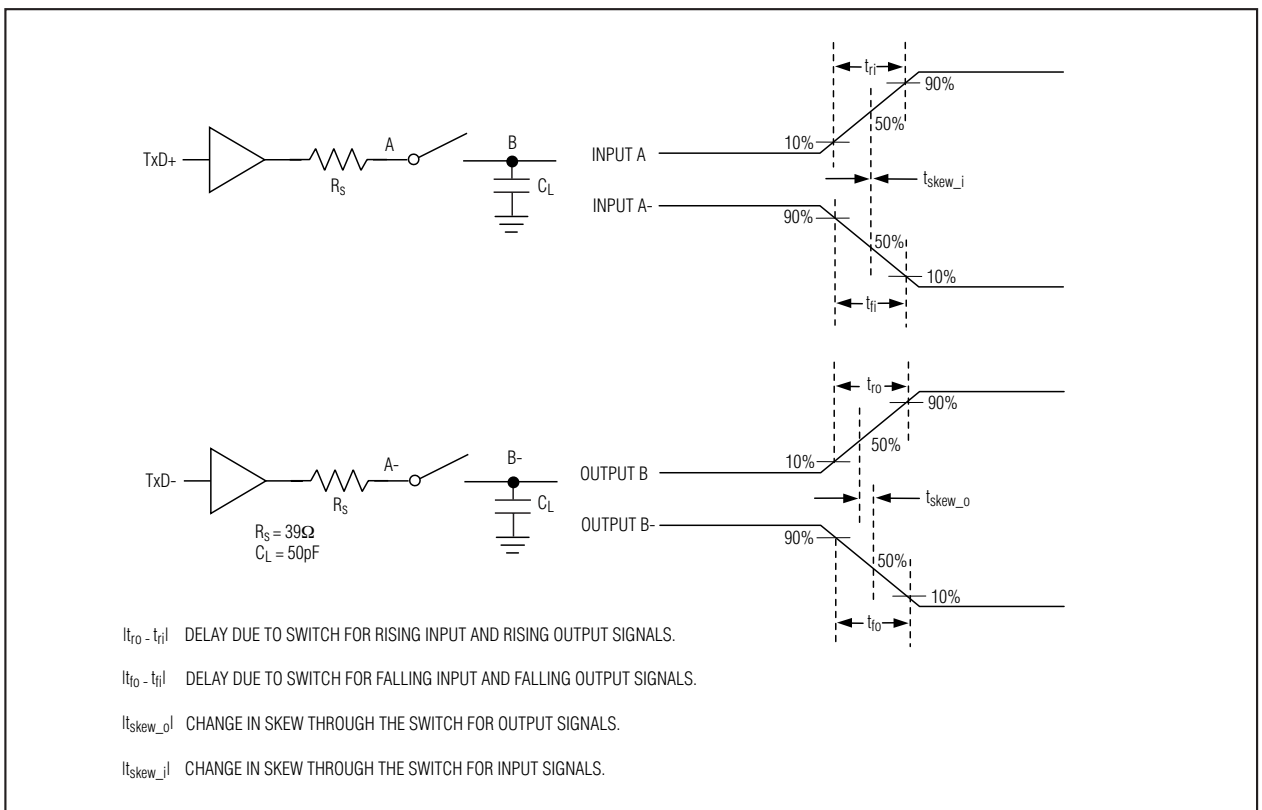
$t_{ri}$

90%

TxD+

A

B

50%

10%

INPUT A

$R_S$

$C_L$

$t_{skew\_i}$

INPUT A-

90%

50%

10%

$t_{fi}$

$t_{ro}$

90%

50%

TxD-

A-

B-

10%

OUTPUT B

$R_S$

$C_L$

$t_{skew\_o}$

OUTPUT B-

90%

$R_S = 39\Omega$
$C_L = 50pF$

50%

10%

$t_{fo}$

$|t_{ro} - t_{ri}|$ DELAY DUE TO SWITCH FOR RISING INPUT AND RISING OUTPUT SIGNALS.

$|t_{fo} - t_{fi}|$ DELAY DUE TO SWITCH FOR FALLING INPUT AND FALLING OUTPUT SIGNALS.

$|t_{skew\_o}|$ CHANGE IN SKEW THROUGH THE SWITCH FOR OUTPUT SIGNALS.

$|t_{skew\_i}|$ CHANGE IN SKEW THROUGH THE SWITCH FOR INPUT SIGNALS.